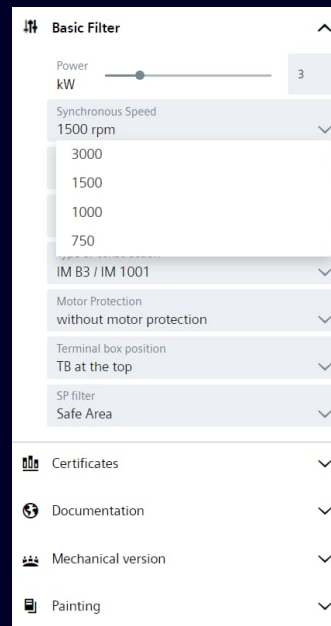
Basic Filter

Power
kW
3

Synchronous Speed
1500 rpm

3000
1500
1000
750

IM B3 / IM 1001

Motor Protection
without motor protection

Terminal box position
TB at the top

SP filter
Safe Area

Certificates

Documentation

Mechanical version

Painting